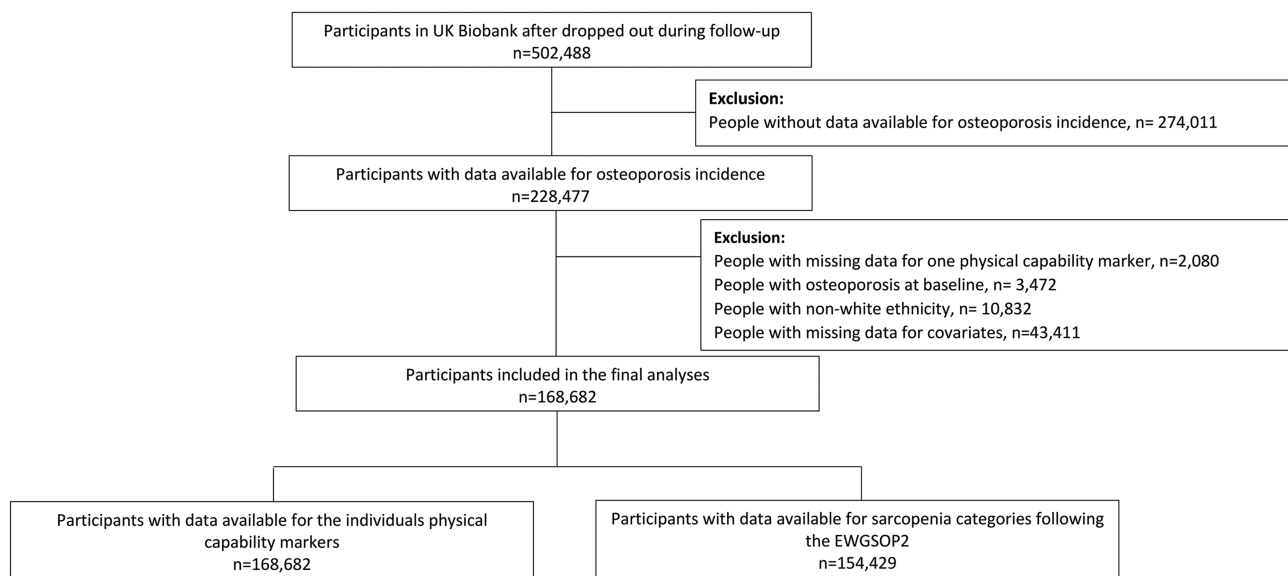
Participants in UK Biobank after dropped out during follow-up
n=502,488

**Exclusion:**
People without data available for osteoporosis incidence, n= 274,011

Participants with data available for osteoporosis incidence
n=228,477

**Exclusion:**
People with missing data for one physical capability marker, n=2,080
People with osteoporosis at baseline, n= 3,472
People with non-white ethnicity, n= 10,832
People with missing data for covariates, n=43,411

Participants included in the final analyses
n=168,682

Participants with data available for the individuals physical capability markers
n=168,682

Participants with data available for sarcopenia categories following the EWGSOP2
n=154,429